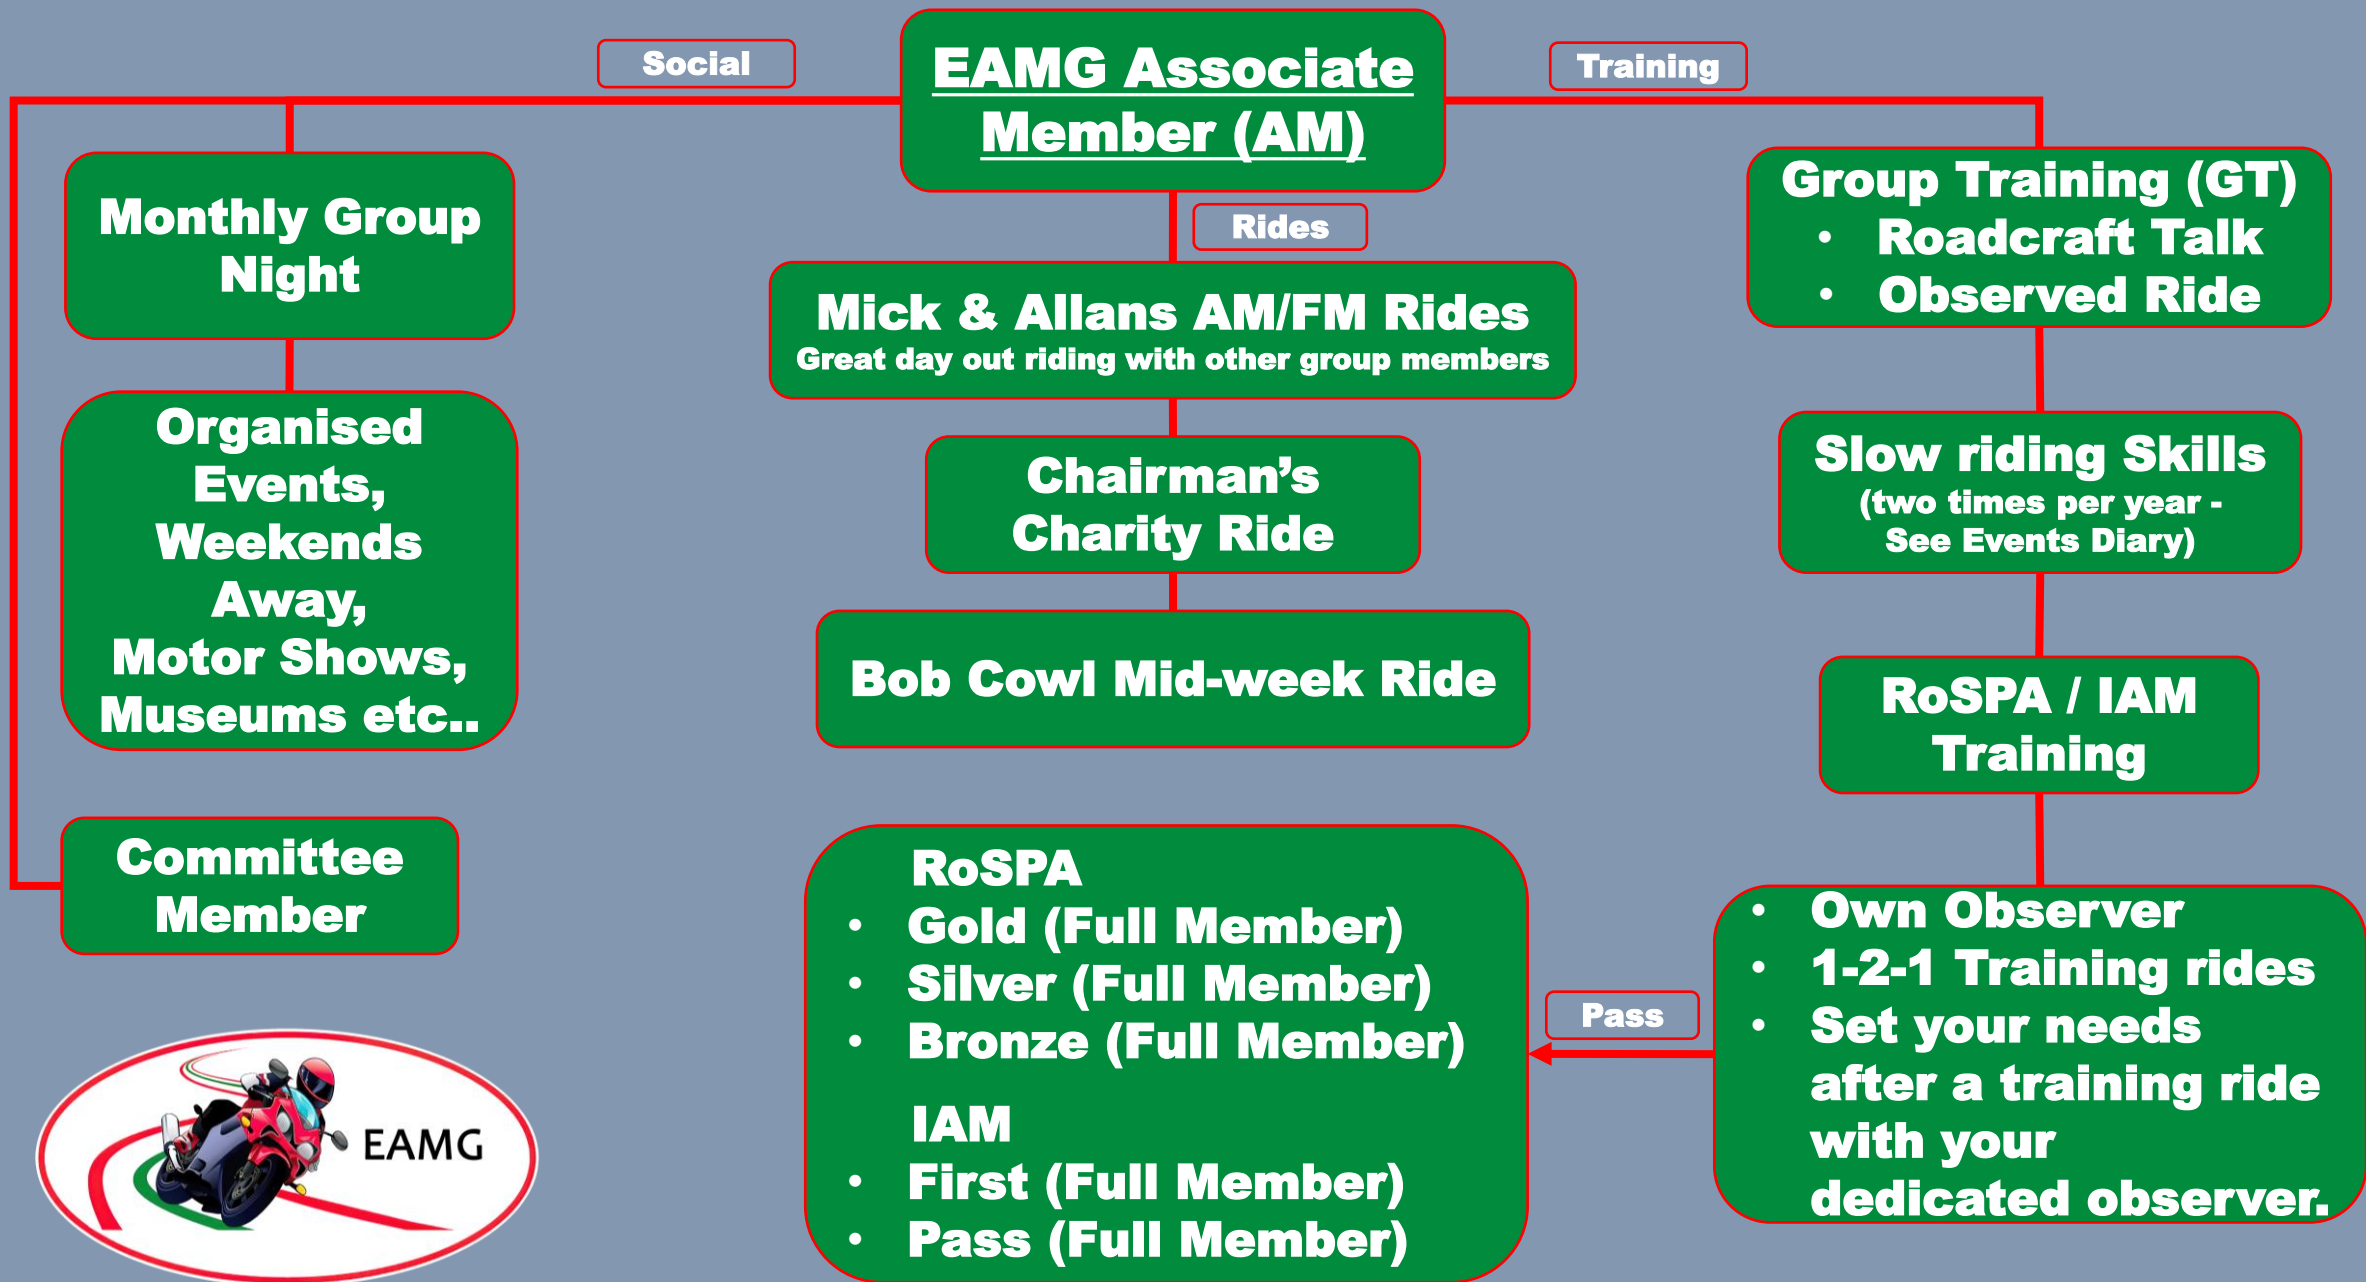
Social

EAMG Associate Member (AM)

Training

Monthly Group Night

Organised Events, Weekends Away, Motor Shows, Museums etc..

Committee Member

Rides

Mick & Allans AM/FM Rides
Great day out riding with other group members

Chairman's Charity Ride

Bob Cowl Mid-week Ride

RoSPA
• Gold (Full Member)
• Silver (Full Member)
• Bronze (Full Member)

IAM
• First (Full Member)
• Pass (Full Member)

Group Training (GT)
• Roadcraft Talk
• Observed Ride

Slow riding Skills
(two times per year - See Events Diary)

RoSPA / IAM Training

Pass

• Own Observer
• 1-2-1 Training rides
• Set your needs after a training ride with your dedicated observer.

EAMG